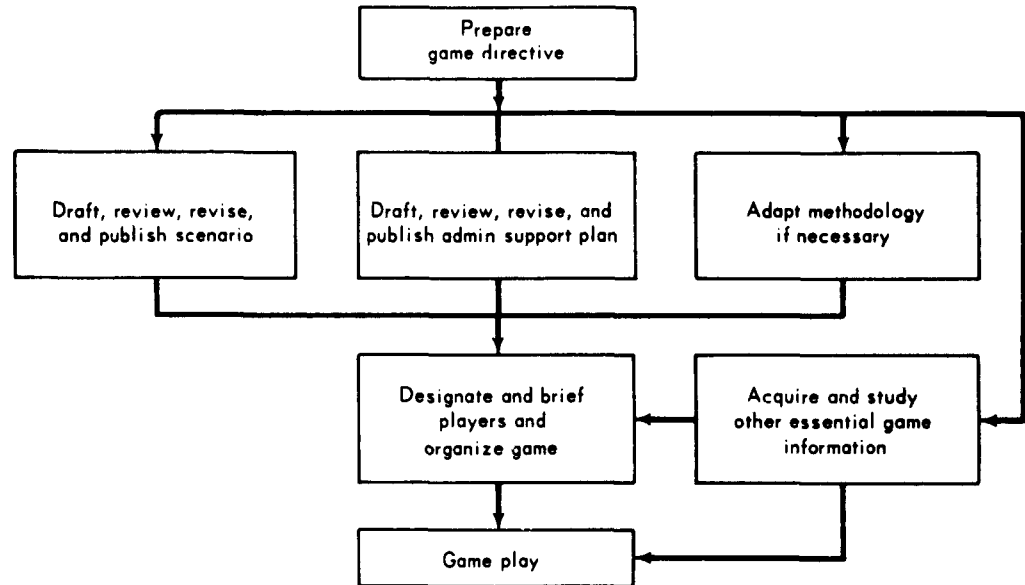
Prepare game directive

Draft, review, revise, and publish scenario

Draft, review, revise, and publish admin support plan

Adapt methodology if necessary

Designate and brief players and organize game

Acquire and study other essential game information

Game play